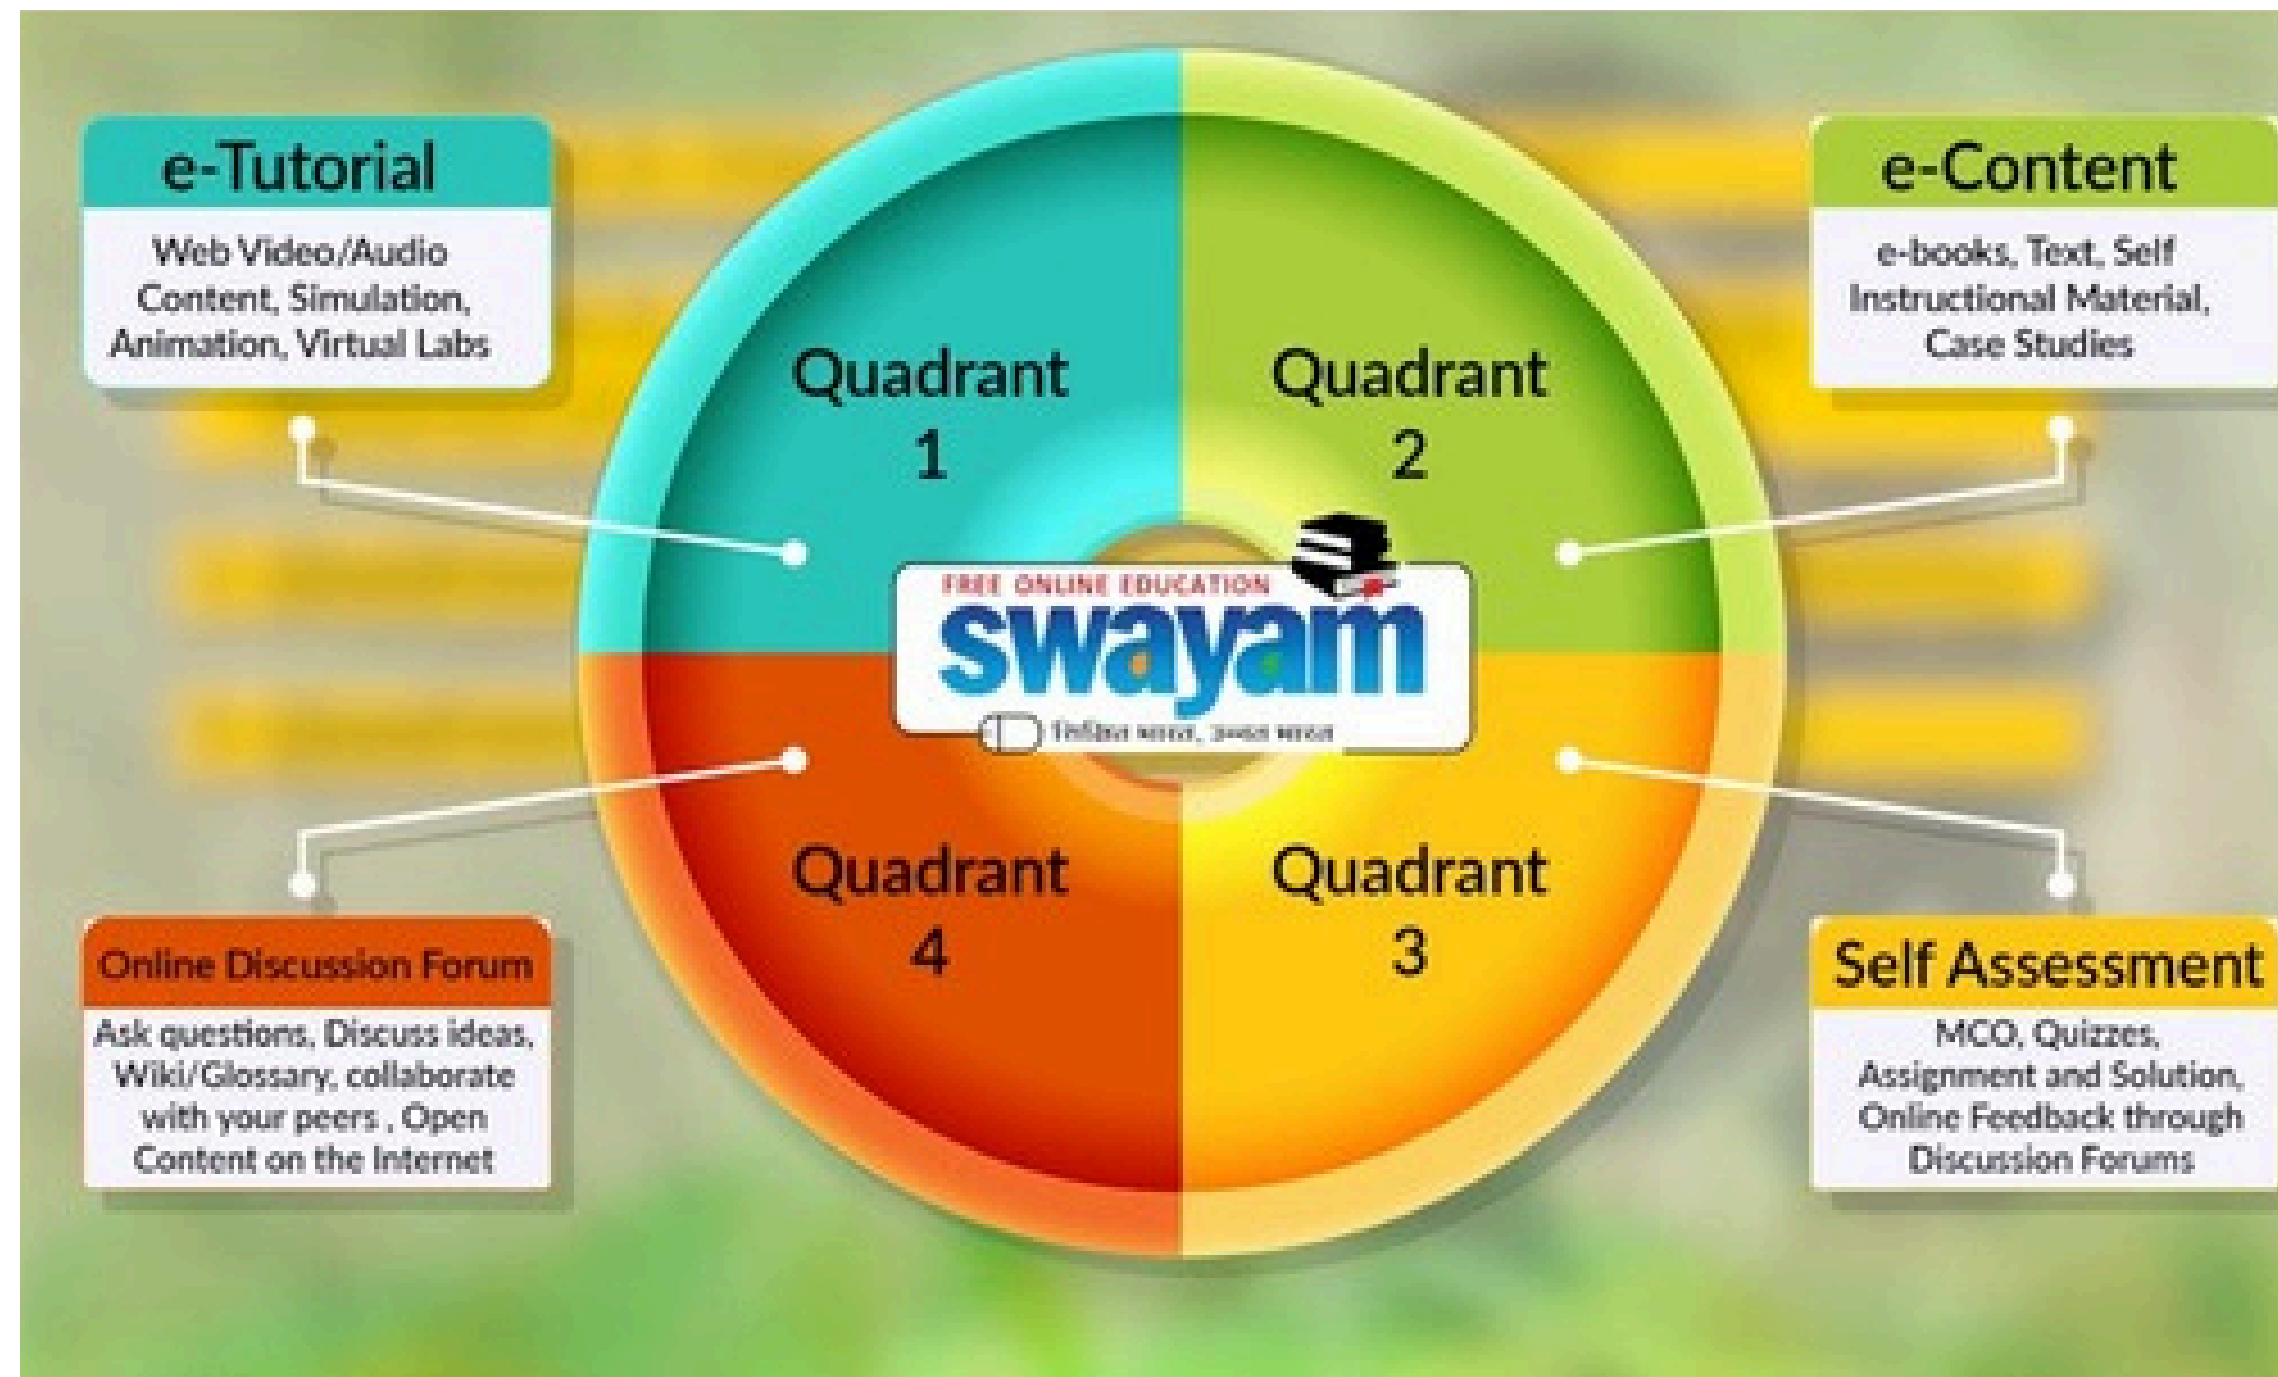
e-Tutorial

Web Video/Audio Content, Simulation, Animation, Virtual Labs

e-Content

e-books, Text, Self Instructional Material, Case Studies

Quadrant 1

Quadrant 2

FREE ONLINE EDUCATION
swayam
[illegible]

Quadrant 4

Quadrant 3

Online Discussion Forum

Ask questions, Discuss ideas, Wiki/Glossary, collaborate with your peers , Open Content on the Internet

Self Assessment

MCQ, Quizzes, Assignment and Solution, Online Feedback through Discussion Forums